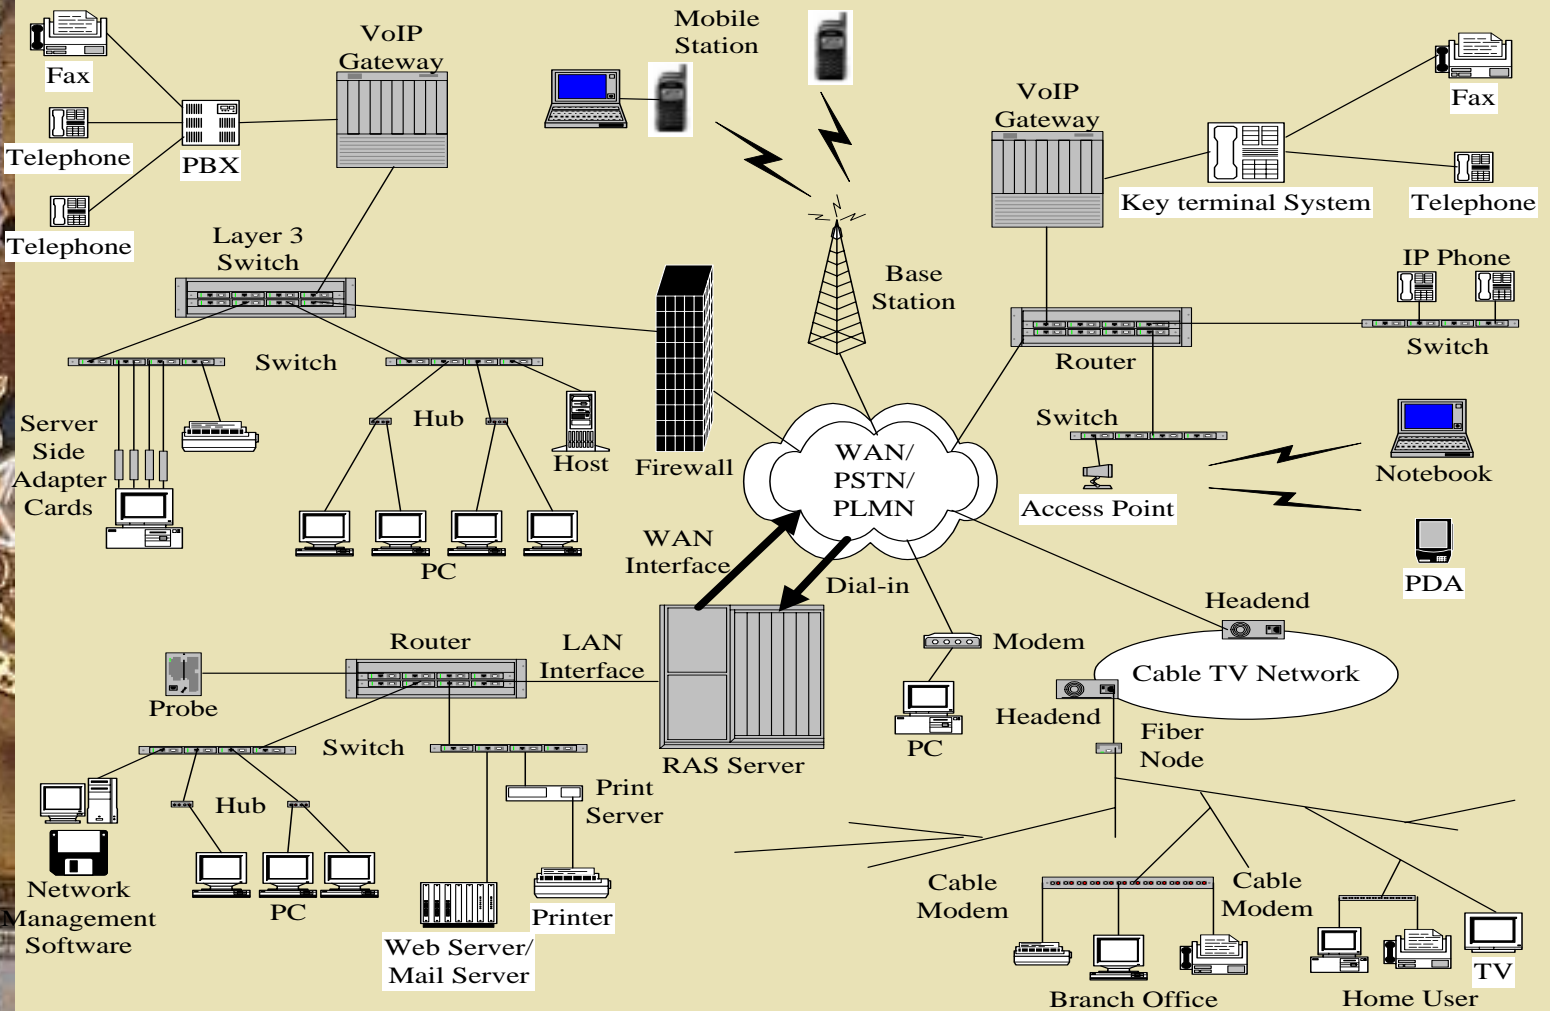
Fax
Telephone
Telephone
PBX
VoIP Gateway
Mobile Station
VoIP Gateway
Fax
Key terminal System
Telephone
Layer 3 Switch
Base Station
IP Phone
Router
Switch
Switch
Server Side Adapter Cards
Hub
Host
Firewall
Switch
Access Point
Notebook
WAN/ PSTN/ PLMN
PC
WAN Interface
Dial-in
PDA
Headend
Router
LAN Interface
Modem
Cable TV Network
Probe
Headend
Fiber Node
Switch
RAS Server
PC
Hub
Print Server
Network Management Software
PC
Cable Modem
Cable Modem
Printer
Web Server/ Mail Server
TV
Branch Office
Home User